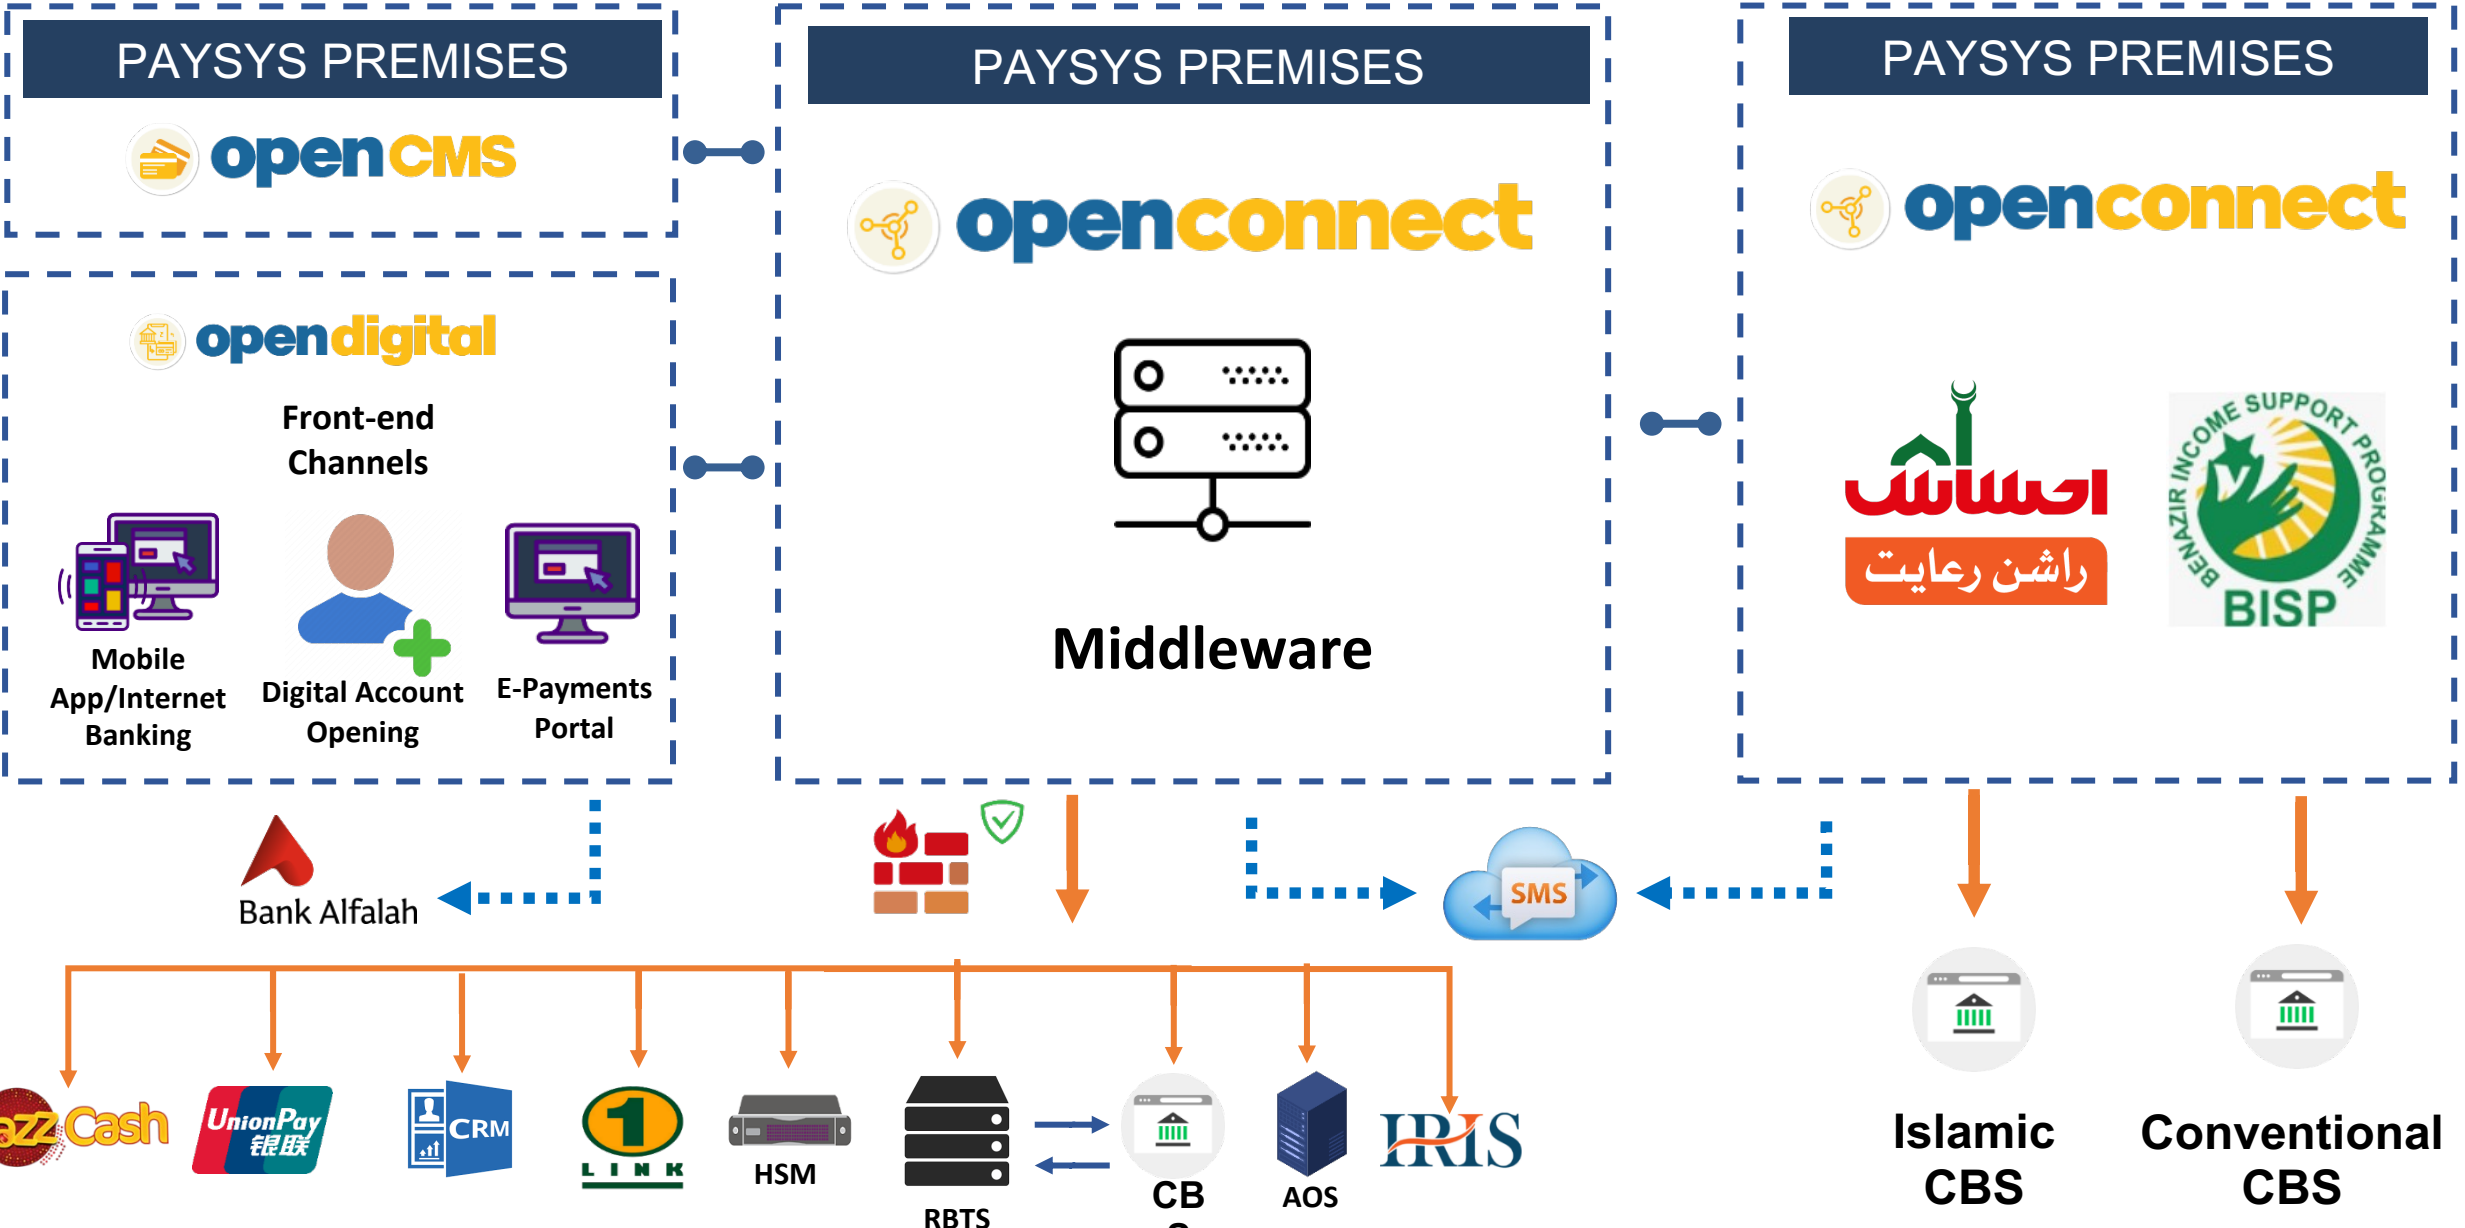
PAYSYS PREMISES

openCMS

opendigital

Front-end Channels

Mobile App/Internet Banking

Digital Account Opening

E-Payments Portal

PAYSYS PREMISES

openconnect

Middleware

PAYSYS PREMISES

openconnect

احساس

راشن رعایت

BENAZIR INCOME SUPPORT PROGRAMME

BISP

Bank Alfalah

SMS

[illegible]zz Cash

UnionPay 银联

CRM

1 LINK

HSM

RBTS

CB

AOS

IRIS

Islamic CBS

Conventional CBS